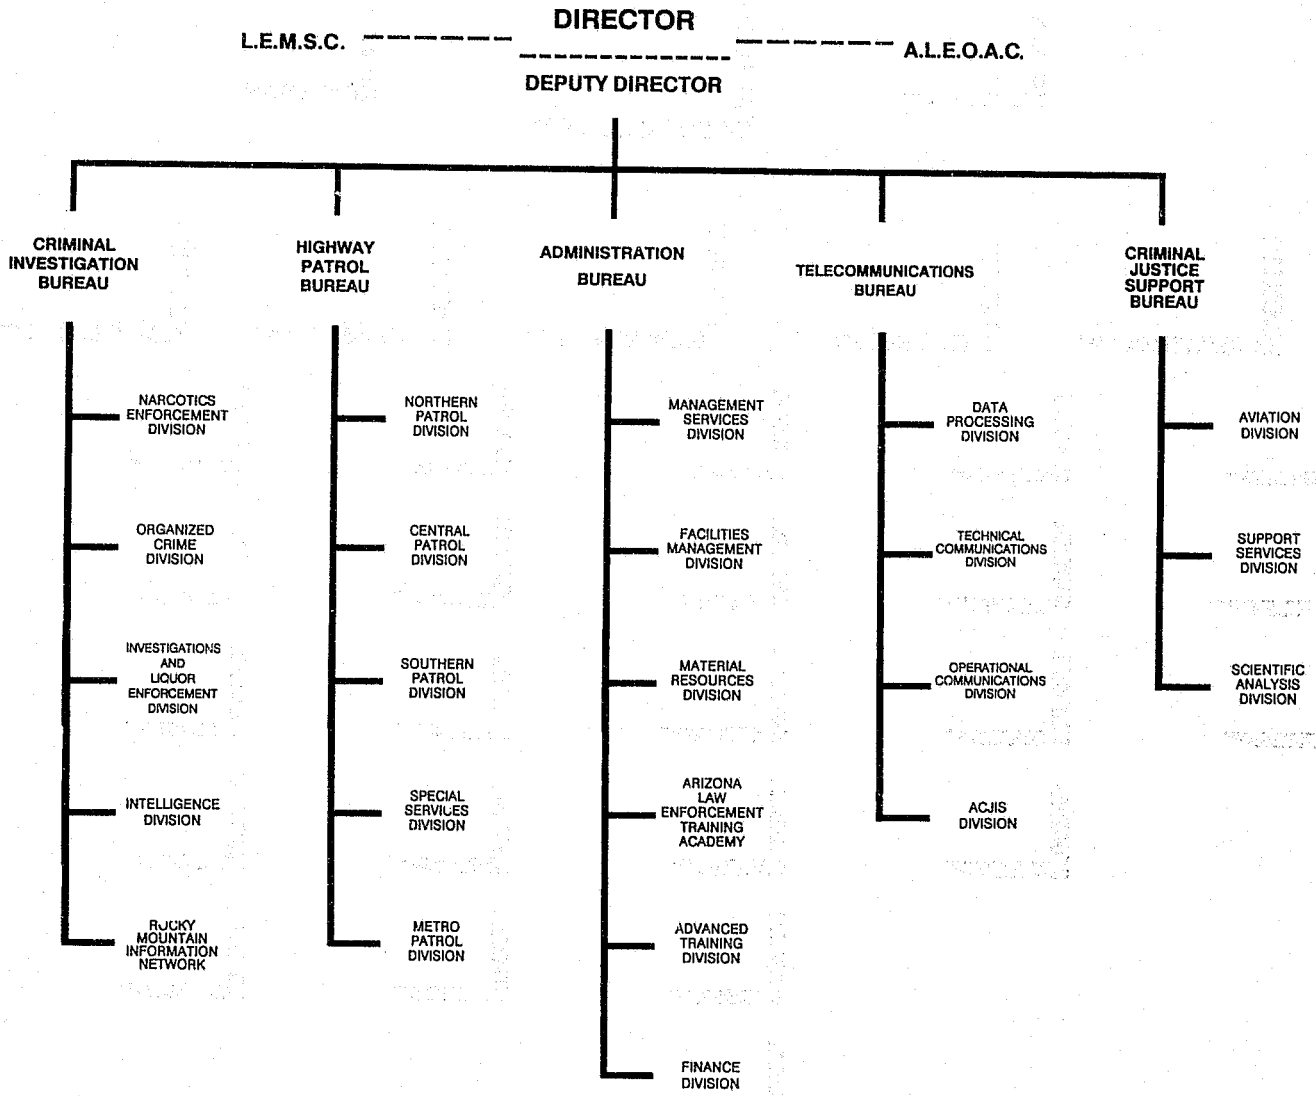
DIRECTOR

L.E.M.S.C.

A.L.E.O.A.C.

DEPUTY DIRECTOR

CRIMINAL INVESTIGATION BUREAU

NARCOTICS ENFORCEMENT DIVISION

ORGANIZED CRIME DIVISION

INVESTIGATIONS AND LIQUOR ENFORCEMENT DIVISION

INTELLIGENCE DIVISION

ROCKY MOUNTAIN INFORMATION NETWORK

HIGHWAY PATROL BUREAU

NORTHERN PATROL DIVISION

CENTRAL PATROL DIVISION

SOUTHERN PATROL DIVISION

SPECIAL SERVICES DIVISION

METRO PATROL DIVISION

ADMINISTRATION BUREAU

MANAGEMENT SERVICES DIVISION

FACILITIES MANAGEMENT DIVISION

MATERIAL RESOURCES DIVISION

ARIZONA LAW ENFORCEMENT TRAINING ACADEMY

ADVANCED TRAINING DIVISION

FINANCE DIVISION

TELECOMMUNICATIONS BUREAU

DATA PROCESSING DIVISION

TECHNICAL COMMUNICATIONS DIVISION

OPERATIONAL COMMUNICATIONS DIVISION

ACJIS DIVISION

CRIMINAL JUSTICE SUPPORT BUREAU

AVIATION DIVISION

SUPPORT SERVICES DIVISION

SCIENTIFIC ANALYSIS DIVISION